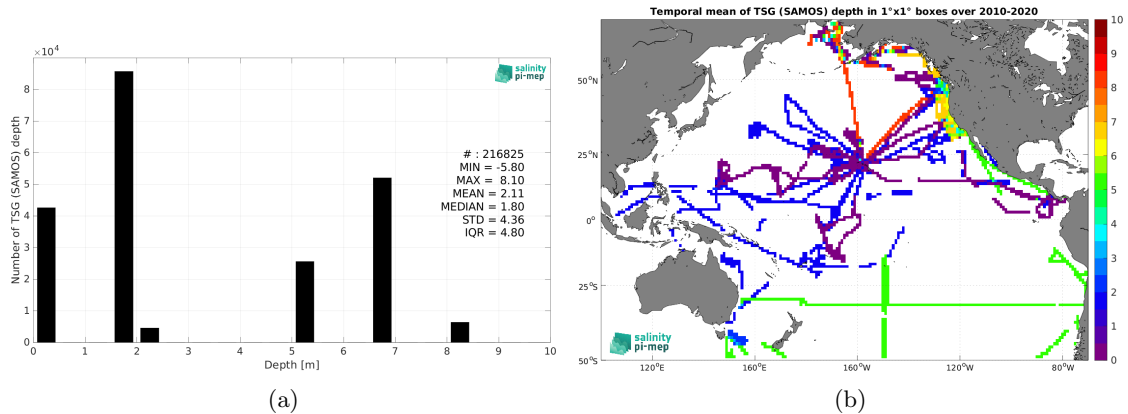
$\times 10^4$

salinity pi-mep

Number of TSG (SAMOS) depth

8
7
6
5
4
3
2
1
0

# : 216825
MIN = -5.80
MAX = 8.10
MEAN = 2.11
MEDIAN = 1.80
STD = 4.36
IQR = 4.80

0 1 2 3 4 5 6 7 8 9 10

Depth [m]

(a)

Temporal mean of TSG (SAMOS) depth in 1°x1° boxes over 2010-2020

50°N
25°N
0°
25°S
50°S

120°E 160°E 160°W 120°W 80°W

salinity pi-mep

10
9
8
7
6
5
4
3
2
1
0

(b)